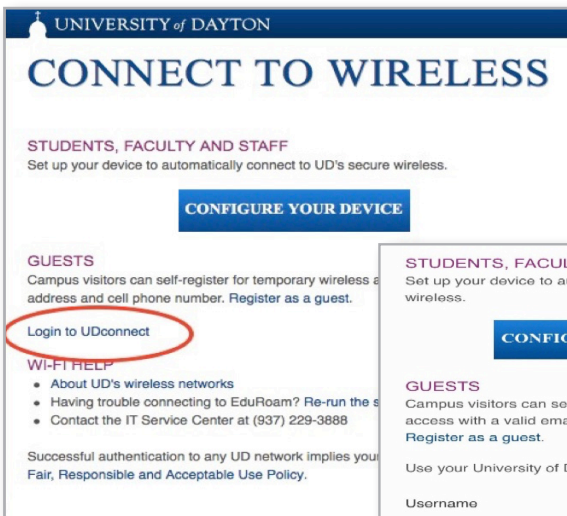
UNIVERSITY of DAYTON

CONNECT TO WIRELESS

STUDENTS, FACULTY AND STAFF
Set up your device to automatically connect to UD's secure wireless.

CONFIGURE YOUR DEVICE

GUESTS
Campus visitors can self-register for temporary wireless a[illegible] address and cell phone number. Register as a guest.

Login to UDconnect

WI-FI HELP
- About UD's wireless networks
- Having trouble connecting to EduRoam? Re-run the s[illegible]
- Contact the IT Service Center at (937) 229-3888

Successful authentication to any UD network implies your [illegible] Fair, Responsible and Acceptable Use Policy.

STUDENTS, FACUL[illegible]
Set up your device to a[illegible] wireless.

CONFI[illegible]

GUESTS
Campus visitors can se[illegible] access with a valid ema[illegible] Register as a guest.

Use your University of D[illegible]

Username